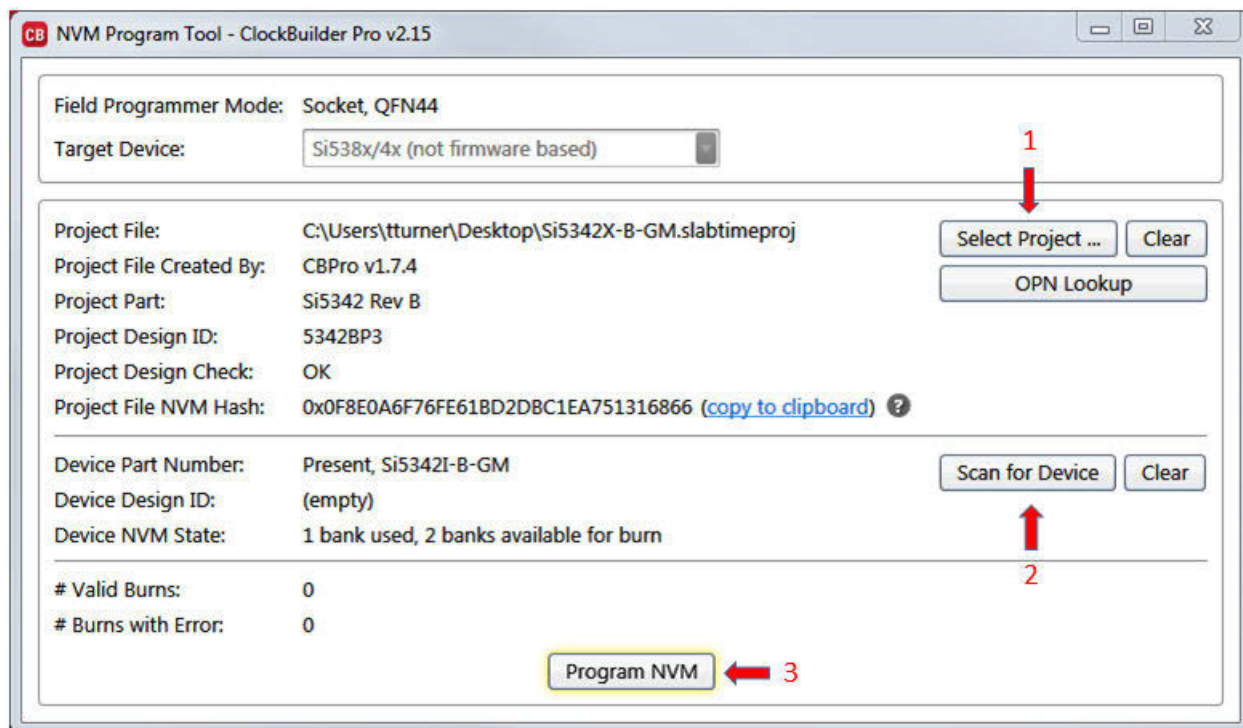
CB NVM Program Tool - ClockBuilder Pro v2.15

Field Programmer Mode: Socket, QFN44
Target Device: Si538x/4x (not firmware based)

1

Project File: C:\Users\tturner\Desktop\Si5342X-B-GM.slabtimeproj
Project File Created By: CBPro v1.7.4
Project Part: Si5342 Rev B
Project Design ID: 5342BP3
Project Design Check: OK
Project File NVM Hash: 0x0F8E0A6F76FE61BD2DBC1EA751316866 (copy to clipboard) ?

Select Project ... Clear
OPN Lookup

Device Part Number: Present, Si5342I-B-GM
Device Design ID: (empty)
Device NVM State: 1 bank used, 2 banks available for burn

Scan for Device Clear

2

# Valid Burns: 0
# Burns with Error: 0

Program NVM 3